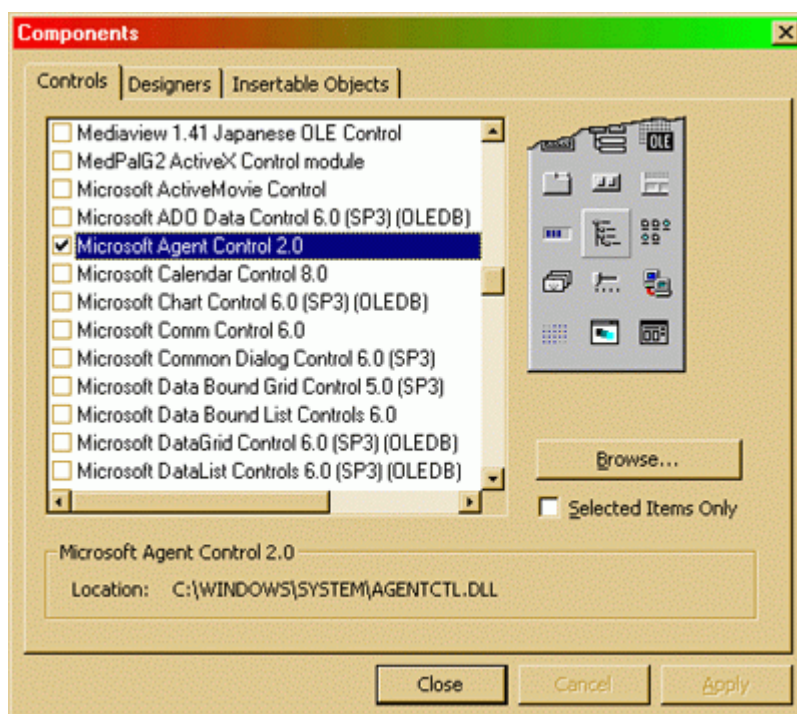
Components

Controls | Designers | Insertable Objects

Mediaview 1.41 Japanese OLE Control
MedPalG2 ActiveX Control module
Microsoft ActiveMovie Control
Microsoft ADO Data Control 6.0 (SP3) (OLEDB)
Microsoft Agent Control 2.0
Microsoft Calendar Control 8.0
Microsoft Chart Control 6.0 (SP3) (OLEDB)
Microsoft Comm Control 6.0
Microsoft Common Dialog Control 6.0 (SP3)
Microsoft Data Bound Grid Control 5.0 (SP3)
Microsoft Data Bound List Controls 6.0
Microsoft DataGrid Control 6.0 (SP3) (OLEDB)
Microsoft DataList Controls 6.0 (SP3) (OLEDB)

OLE

Browse...

Selected Items Only

Microsoft Agent Control 2.0
Location: C:\WINDOWS\SYSTEM\AGENTCTL.DLL

Close | Cancel | Apply